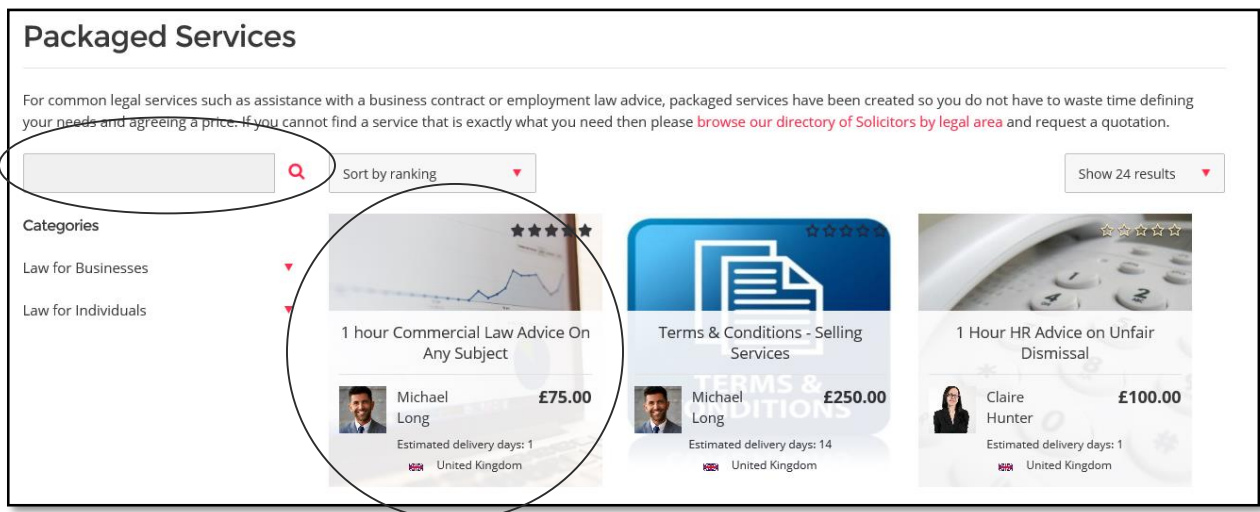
Packaged Services

For common legal services such as assistance with a business contract or employment law advice, packaged services have been created so you do not have to waste time defining your needs and agreeing a price. If you cannot find a service that is exactly what you need then please browse our directory of Solicitors by legal area and request a quotation.

Sort by ranking

Show 24 results

Categories

Law for Businesses

Law for Individuals

1 hour Commercial Law Advice On Any Subject

Michael Long

£75.00

Estimated delivery days: 1

United Kingdom

Terms & Conditions - Selling Services

TERMS & CONDITIONS

Michael Long

£250.00

Estimated delivery days: 14

United Kingdom

1 Hour HR Advice on Unfair Dismissal

Claire Hunter

£100.00

Estimated delivery days: 1

United Kingdom